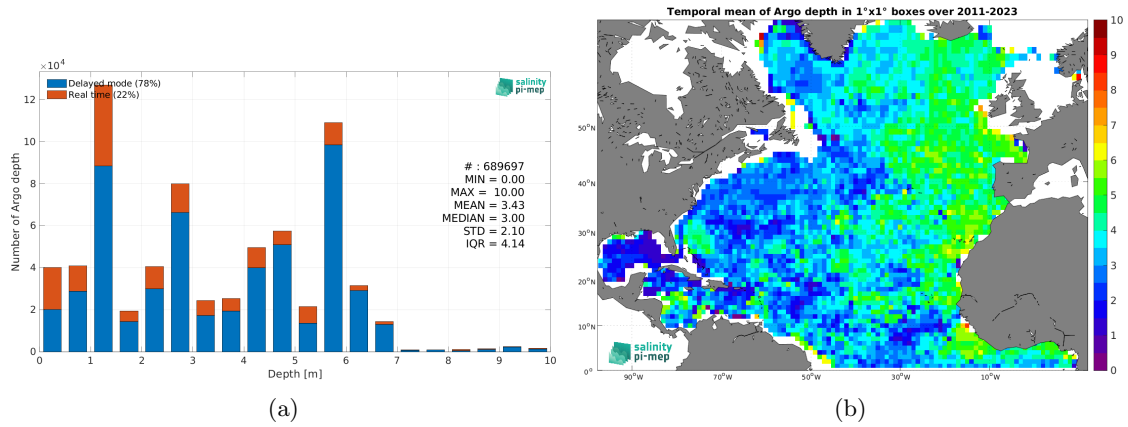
$\times10^4$

Delayed mode (78%)
Real time (22%)

salinity pi-mep

Number of Argo depth

12
10
8
6
4
2
0

# : 689697
MIN = 0.00
MAX = 10.00
MEAN = 3.43
MEDIAN = 3.00
STD = 2.10
IQR = 4.14

0 1 2 3 4 5 6 7 8 9 10
Depth [m]

(a)

Temporal mean of Argo depth in 1°x1° boxes over 2011-2023

50°N
40°N
30°N
20°N
10°N
0°

90°W 70°W 50°W 30°W 10°W

salinity pi-mep

10
9
8
7
6
5
4
3
2
1
0

(b)